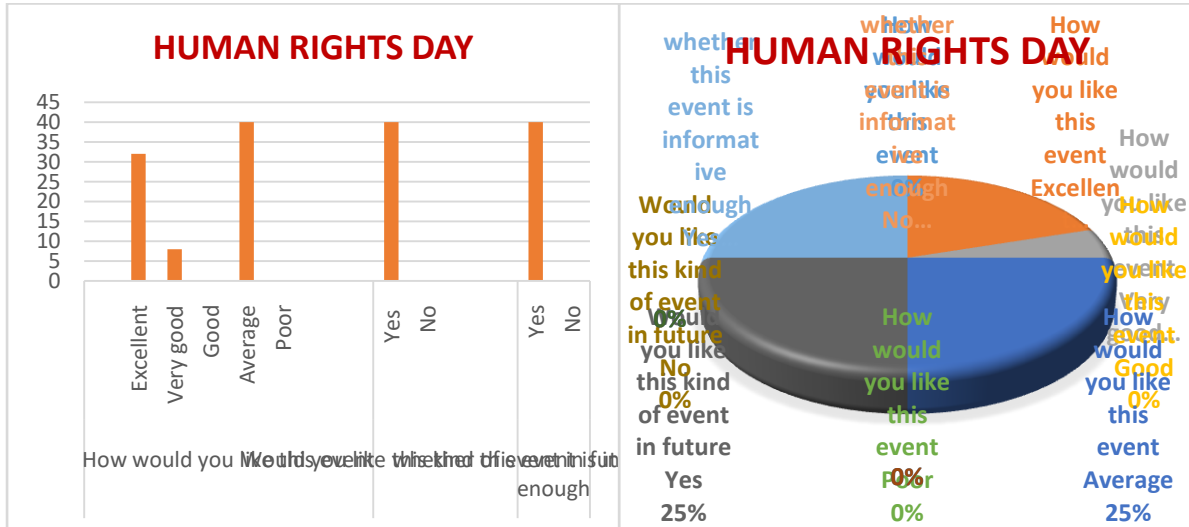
HUMAN RIGHTS DAY

45
40
35
30
25
20
15
10
5
0

Excellent
Very good
Good
Average
Poor
Yes
No
Yes
No

How would you like this event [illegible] Would you like this kind of event in future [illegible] whether this event is informative enough

HUMAN RIGHTS DAY

whether this event is informative enough

whether this event is informative enough No...

How would you like this event Excellen

How would you like this event Very good...

How would you like this event Good 0%

How would you like this event Average 25%

How would you like this event Poor 0%

Would you like this kind of event in future Yes 25%

Would you like this kind of event in future No 0%

0%

0%